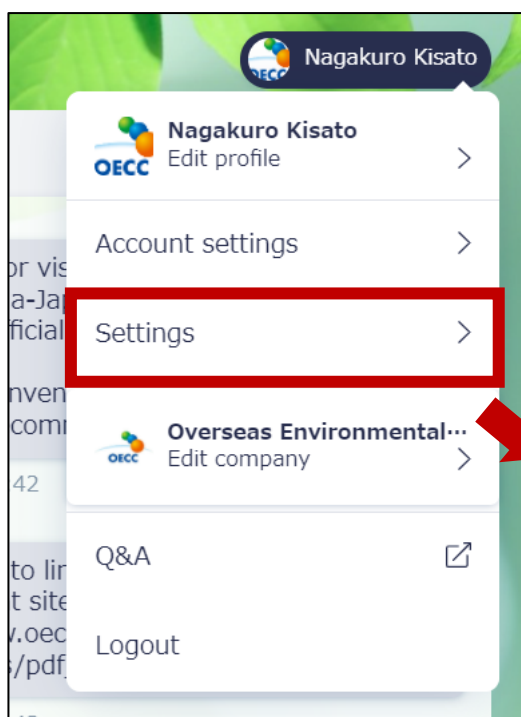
OECC Nagakuro Kisato

OECC Nagakuro Kisato
Edit profile >

Account settings >

Settings >

OECC Overseas Environmental…
Edit company >

Q&A

Logout

or vis
a-Jap
ficial

nven
comm

42

to lin
t site
v.oec
s/pdf